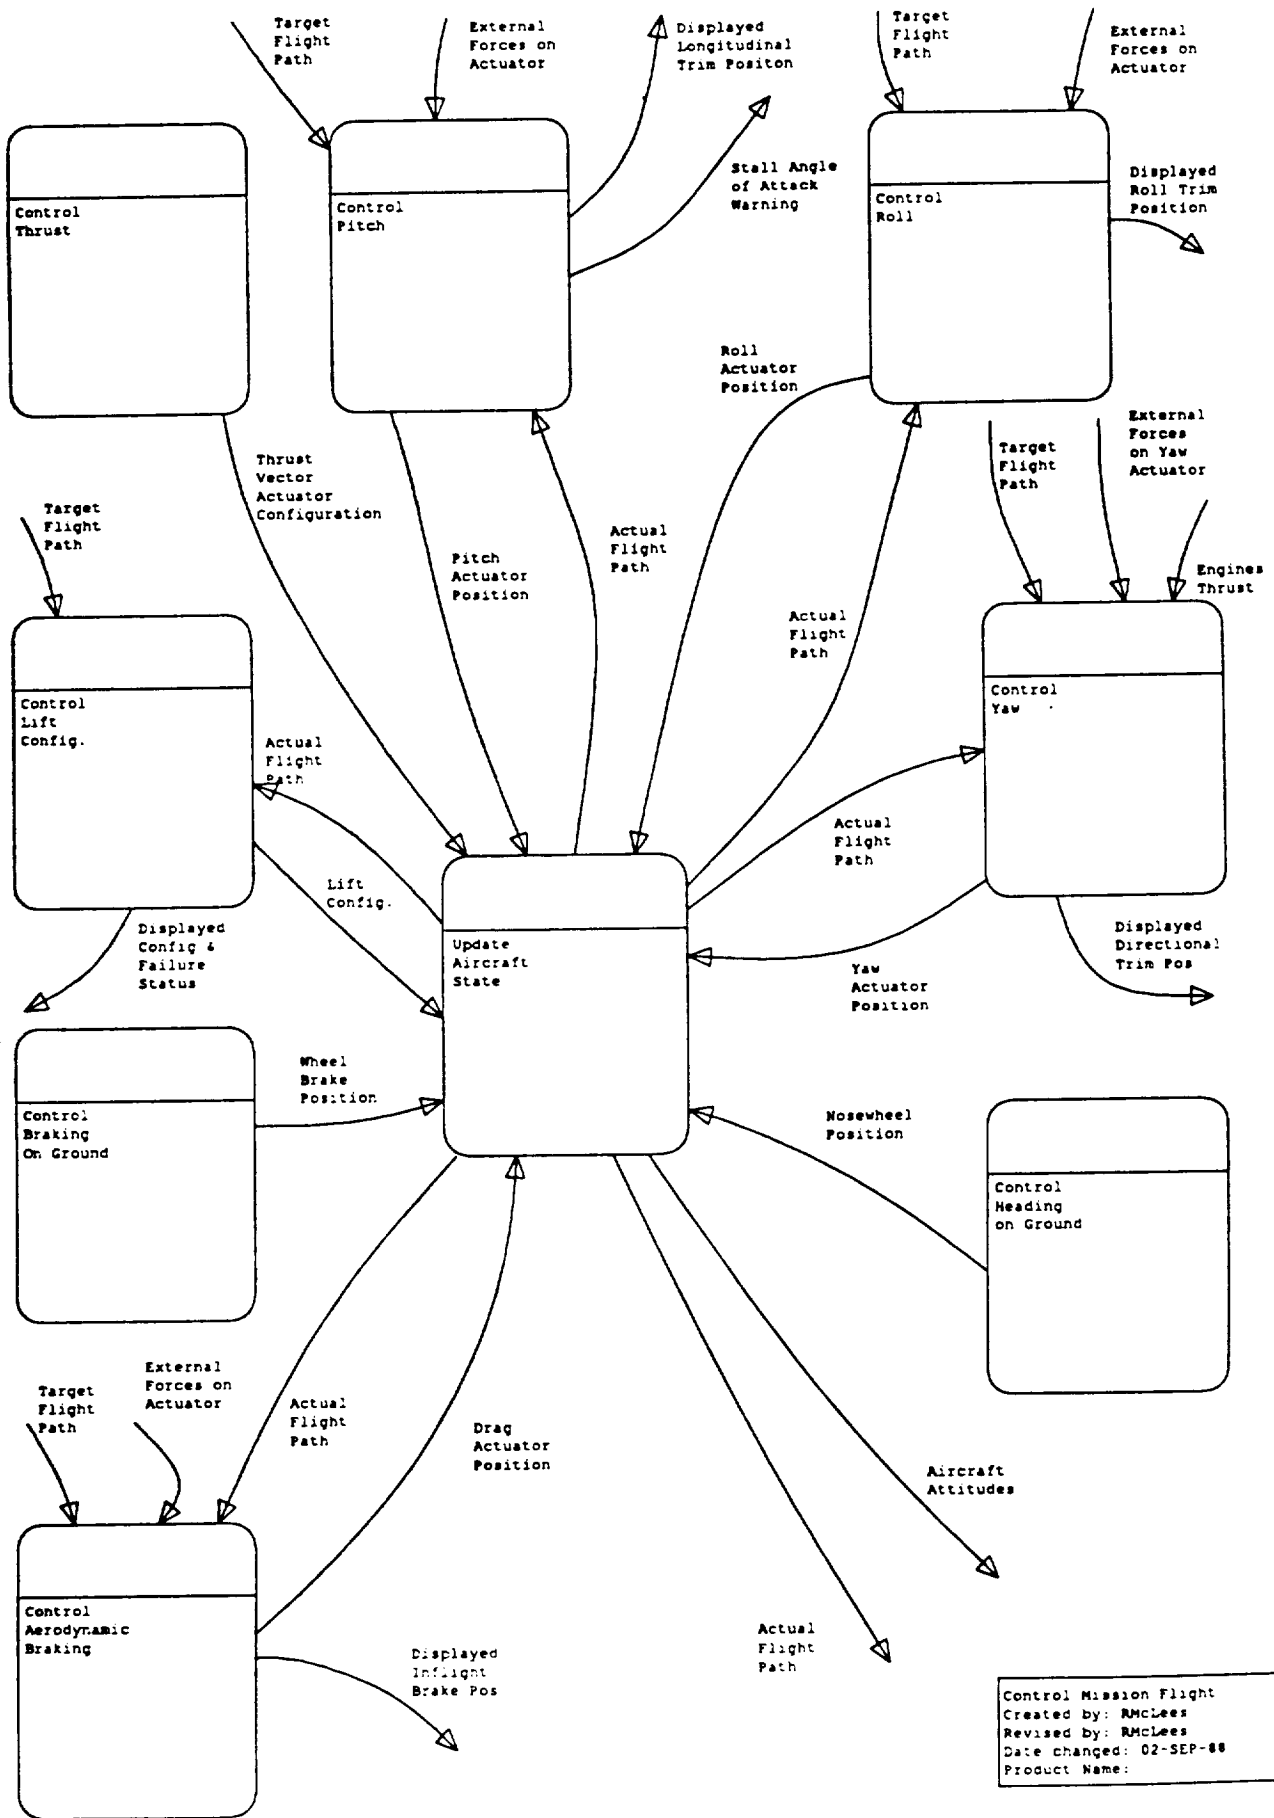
Target Flight Path

External Forces on Actuator

Displayed Longitudinal Trim Positon

Target Flight Path

External Forces on Actuator

Control Thrust

Control Pitch

Stall Angle of Attack Warning

Control Roll

Displayed Roll Trim Position

Roll Actuator Position

External Forces on Yaw Actuator

Thrust Vector Actuator Configuration

Target Flight Path

Target Flight Path

Actual Flight Path

Engines Thrust

Pitch Actuator Position

Actual Flight Path

Control Lift Config.

Control Yaw

Actual Flight Path

Actual Flight Path

Lift Config.

Displayed Config & Failure Status

Update Aircraft State

Displayed Directional Trim Pos

Yaw Actuator Position

Wheel Brake Position

Control Braking On Ground

Nosewheel Position

Control Heading on Ground

External Forces on Actuator

Target Flight Path

Actual Flight Path

Drag Actuator Position

Aircraft Attitudes

Control Aerodynamic Braking

Displayed Inflight Brake Pos

Actual Flight Path

Control Mission Flight
Created by: RMcLees
Revised by: RMcLees
Date changed: 02-SEP-88
Product Name: